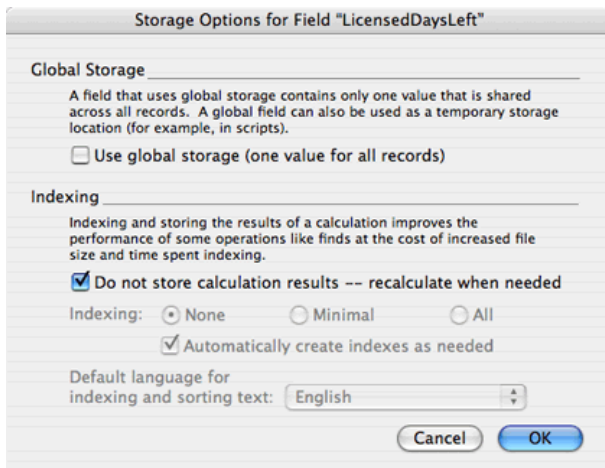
Storage Options for Field "LicensedDaysLeft"

Global Storage

A field that uses global storage contains only one value that is shared across all records. A global field can also be used as a temporary storage location (for example, in scripts).

Use global storage (one value for all records)

Indexing

Indexing and storing the results of a calculation improves the performance of some operations like finds at the cost of increased file size and time spent indexing.

Do not store calculation results -- recalculate when needed

Indexing: None Minimal All

Automatically create indexes as needed

Default language for indexing and sorting text: English

Cancel OK